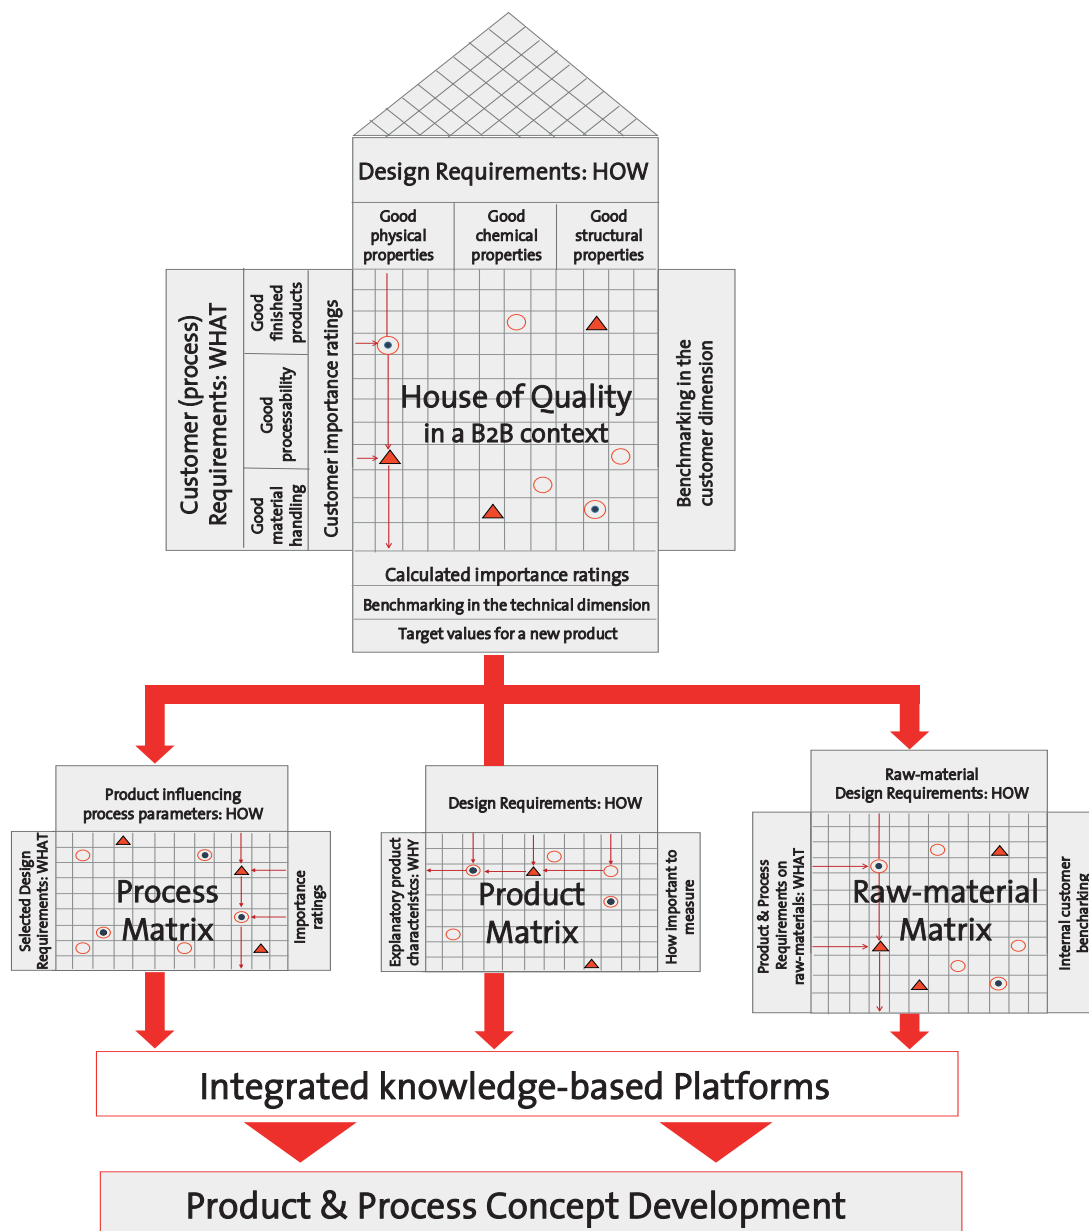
Design Requirements: HOW

Good physical properties

Good chemical properties

Good structural properties

Customer (process) Requirements: WHAT

Good finished products

Good processability

Good material handling

Customer importance ratings

House of Quality in a B2B context

Benchmarking in the customer dimension

Calculated importance ratings

Benchmarking in the technical dimension

Target values for a new product

Product influencing process parameters: HOW

Selected Design Requirements: WHAT

Process Matrix

Importance ratings

Design Requirements: HOW

Explanatory product characteristcs: WHY

Product Matrix

How important to measure

Raw-material Design Requirements: HOW

Product & Process Requirements on raw-materials: WHAT

Raw-material Matrix

Internal customer benchmarking

Integrated knowledge-based Platforms

Product & Process Concept Development